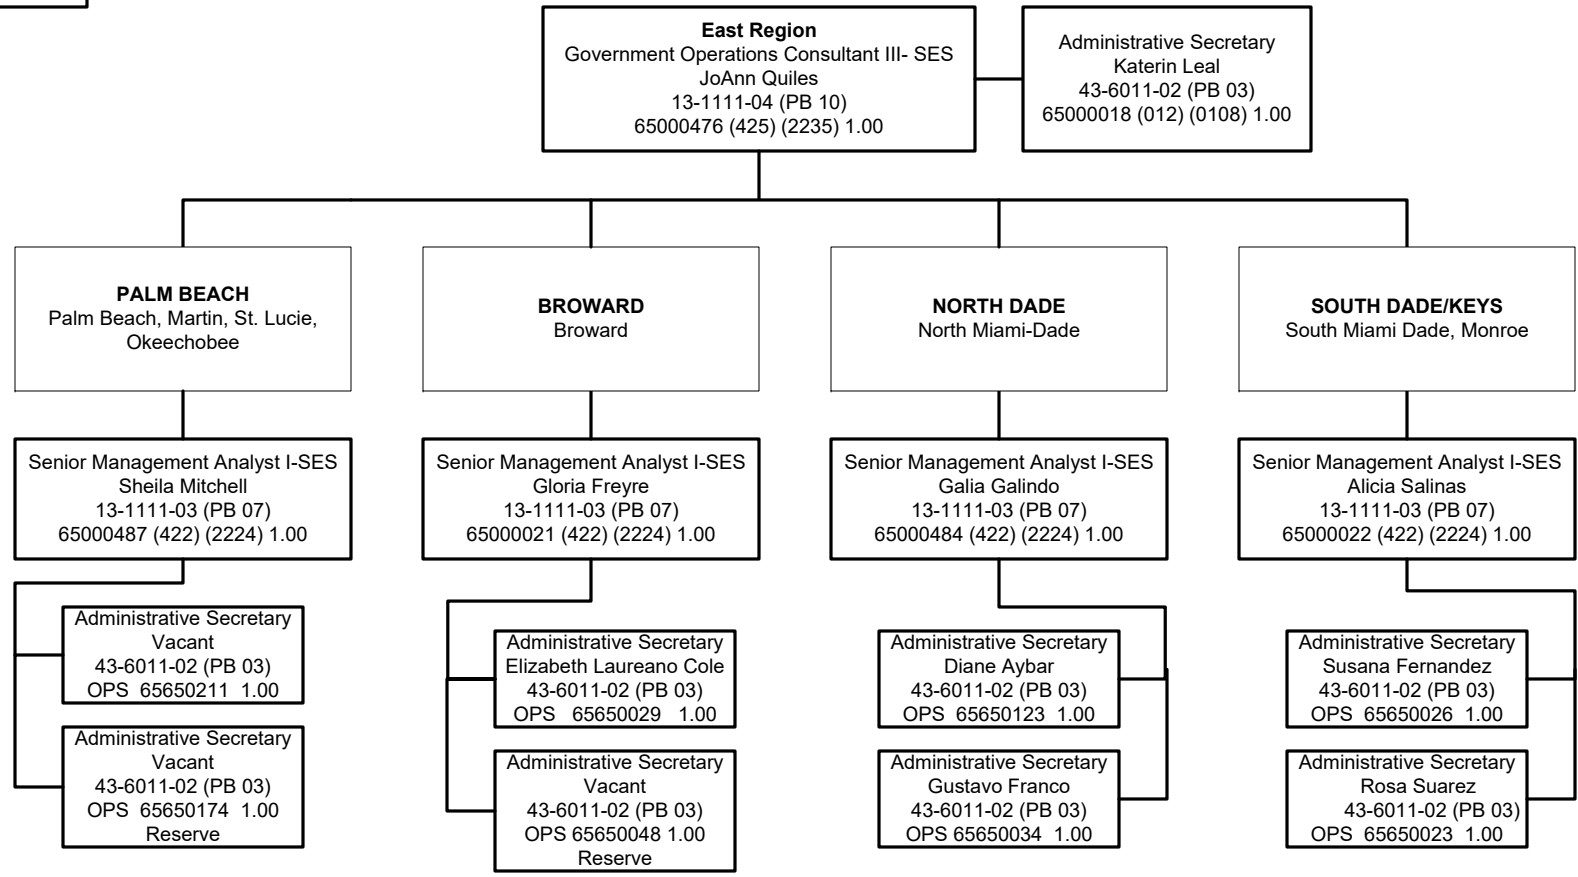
East Region
Government Operations Consultant III- SES
JoAnn Quiles
13-1111-04 (PB 10)
65000476 (425) (2235) 1.00

Administrative Secretary
Katerin Leal
43-6011-02 (PB 03)
65000018 (012) (0108) 1.00

PALM BEACH
Palm Beach, Martin, St. Lucie, Okeechobee

BROWARD
Broward

NORTH DADE
North Miami-Dade

SOUTH DADE/KEYS
South Miami Dade, Monroe

Senior Management Analyst I-SES
Sheila Mitchell
13-1111-03 (PB 07)
65000487 (422) (2224) 1.00

Senior Management Analyst I-SES
Gloria Freyre
13-1111-03 (PB 07)
65000021 (422) (2224) 1.00

Senior Management Analyst I-SES
Galia Galindo
13-1111-03 (PB 07)
65000484 (422) (2224) 1.00

Senior Management Analyst I-SES
Alicia Salinas
13-1111-03 (PB 07)
65000022 (422) (2224) 1.00

Administrative Secretary
Vacant
43-6011-02 (PB 03)
OPS 65650211 1.00

Administrative Secretary
Vacant
43-6011-02 (PB 03)
OPS 65650174 1.00
Reserve

Administrative Secretary
Elizabeth Laureano Cole
43-6011-02 (PB 03)
OPS 65650029 1.00

Administrative Secretary
Vacant
43-6011-02 (PB 03)
OPS 65650048 1.00
Reserve

Administrative Secretary
Diane Aybar
43-6011-02 (PB 03)
OPS 65650123 1.00

Administrative Secretary
Gustavo Franco
43-6011-02 (PB 03)
OPS 65650034 1.00

Administrative Secretary
Susana Fernandez
43-6011-02 (PB 03)
OPS 65650026 1.00

Administrative Secretary
Rosa Suarez
43-6011-02 (PB 03)
OPS 65650023 1.00